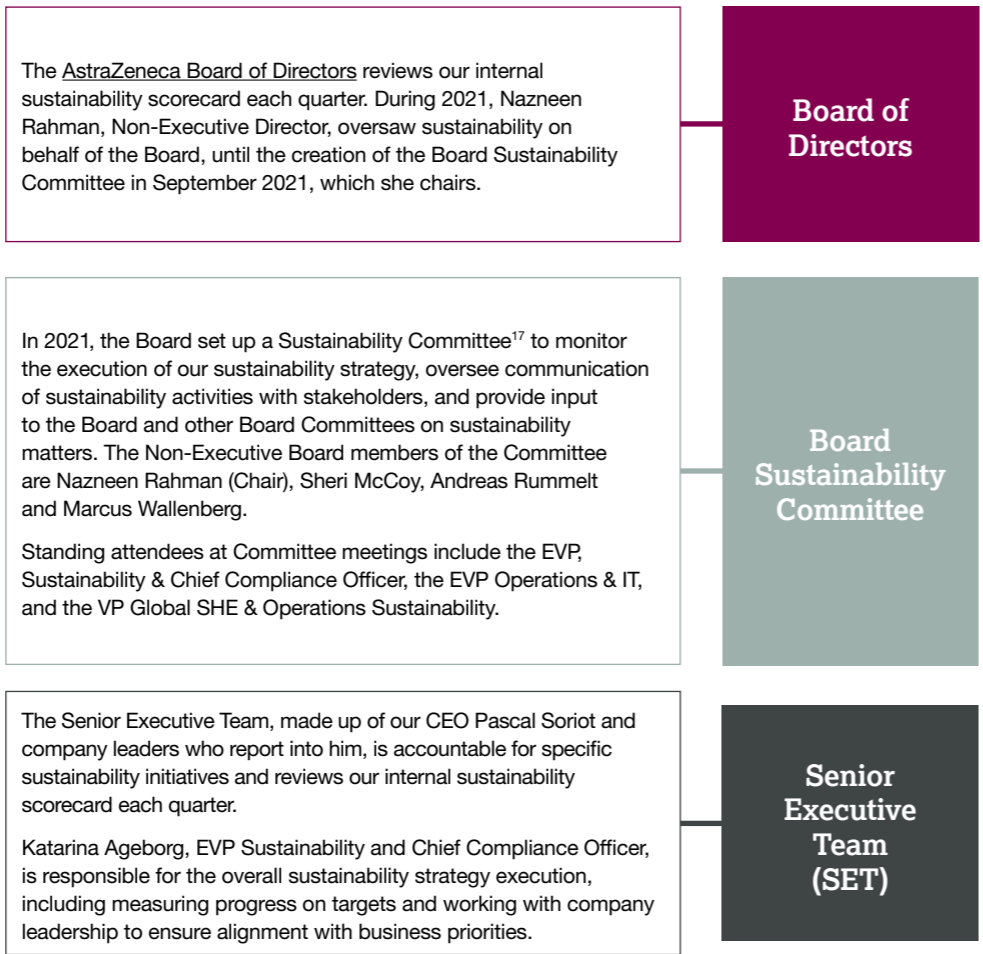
The AstraZeneca Board of Directors reviews our internal sustainability scorecard each quarter. During 2021, Nazneen Rahman, Non-Executive Director, oversaw sustainability on behalf of the Board, until the creation of the Board Sustainability Committee in September 2021, which she chairs.

Board of Directors

In 2021, the Board set up a Sustainability Committee$^{17}$ to monitor the execution of our sustainability strategy, oversee communication of sustainability activities with stakeholders, and provide input to the Board and other Board Committees on sustainability matters. The Non-Executive Board members of the Committee are Nazneen Rahman (Chair), Sheri McCoy, Andreas Rummelt and Marcus Wallenberg.

Standing attendees at Committee meetings include the EVP, Sustainability & Chief Compliance Officer, the EVP Operations & IT, and the VP Global SHE & Operations Sustainability.

Board Sustainability Committee

The Senior Executive Team, made up of our CEO Pascal Soriot and company leaders who report into him, is accountable for specific sustainability initiatives and reviews our internal sustainability scorecard each quarter.

Katarina Ageborg, EVP Sustainability and Chief Compliance Officer, is responsible for the overall sustainability strategy execution, including measuring progress on targets and working with company leadership to ensure alignment with business priorities.

Senior Executive Team (SET)